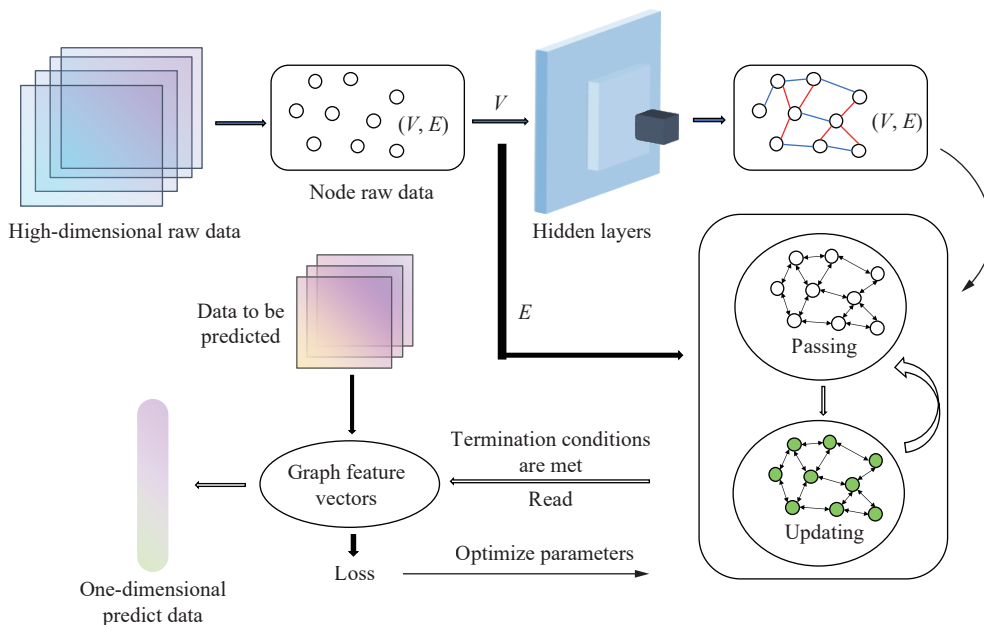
High-dimensional raw data

$(V, E)$

Node raw data

$V$

Hidden layers

$(V, E)$

$E$

Data to be predicted

Passing

Updating

Termination conditions are met

Read

Graph feature vectors

Loss

Optimize parameters

One-dimensional predict data